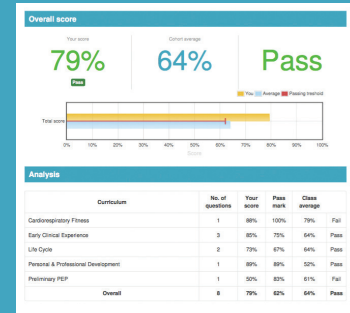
Overall score

Your score
79%
Pass

Cohort average
64%

Pass

You Average Passing treshold

Total score

0% 10% 20% 30% 40% 50% 60% 70% 80% 90% 100%

Score

Analysis

| Curriculum | No. of questions | Your score | Pass mark | Class average | |
|---|---|---|---|---|---|
| Cardiorespiratory Fitness | 1 | 98% | 100% | 79% | Fail |
| Early Clinical Experience | 3 | 85% | 75% | 64% | Pass |
| Life Cycle | 2 | 73% | 67% | 64% | Pass |
| Personal & Professional Development | 1 | 89% | 89% | 52% | Pass |
| Preliminary PEP | 1 | 50% | 83% | 61% | Fail |
| Overall | 8 | 79% | 62% | 64% | Pass |